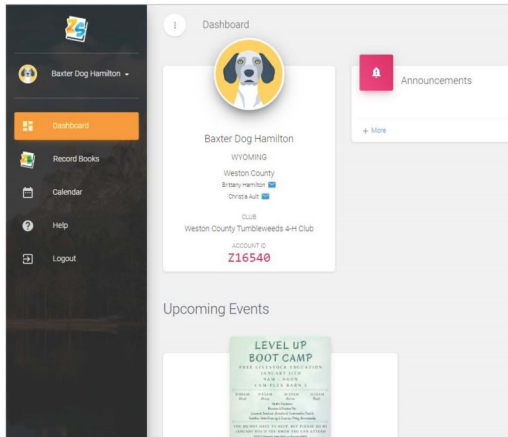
Baxter Dog Hamilton

Dashboard

Record Books

Calendar

Help

Logout

Dashboard

Baxter Dog Hamilton

WYOMING

Weston County

Brittany Hamilton

Christa Ault

CLUB

Weston County Tumbleweeds 4-H Club

ACCOUNT ID

Z16540

Announcements

+ More

Upcoming Events

LEVEL UP

BOOT CAMP

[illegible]